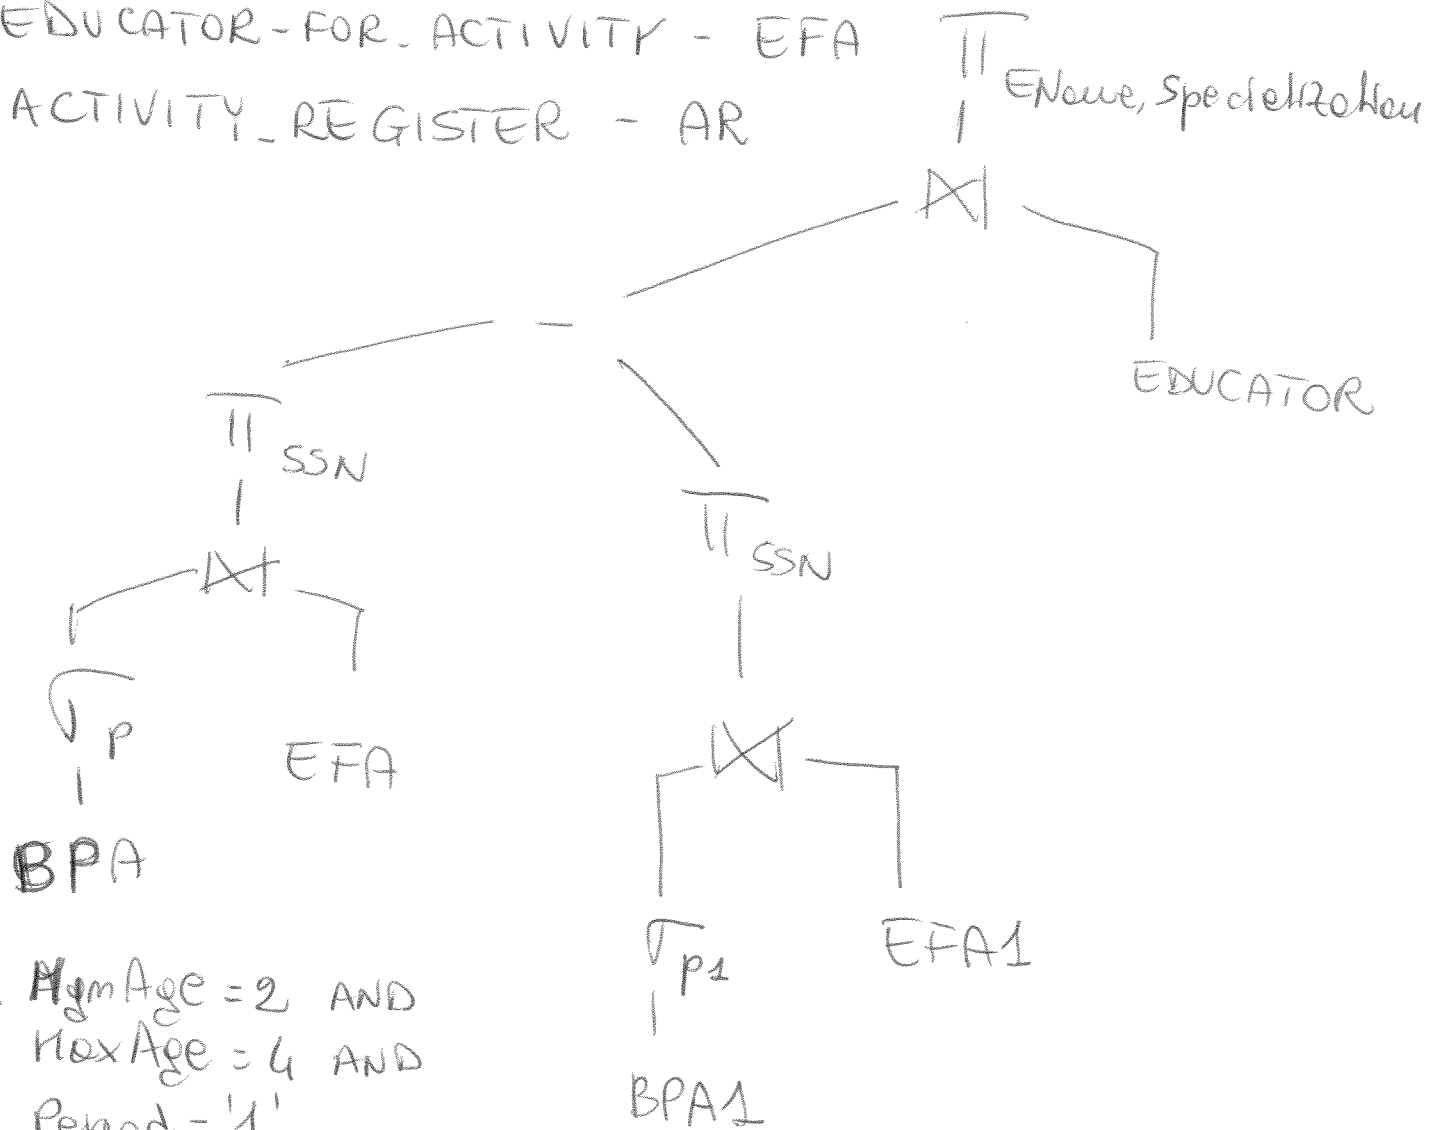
EDUCATOR-FOR-ACTIVITY - EFA
ACTIVITY_REGISTER - AR

$\Pi_{EName, SpecializationHour}$

$\bowtie$

$-$

EDUCATOR

$\Pi_{SSN}$

$\bowtie$

$\sigma_{P}$

EFA

BPA

$\Pi_{SSN}$

$\bowtie$

$\sigma_{P1}$

EFA1

BPA1

MinAge = 2 AND
MaxAge = 4 AND
Period = '1'